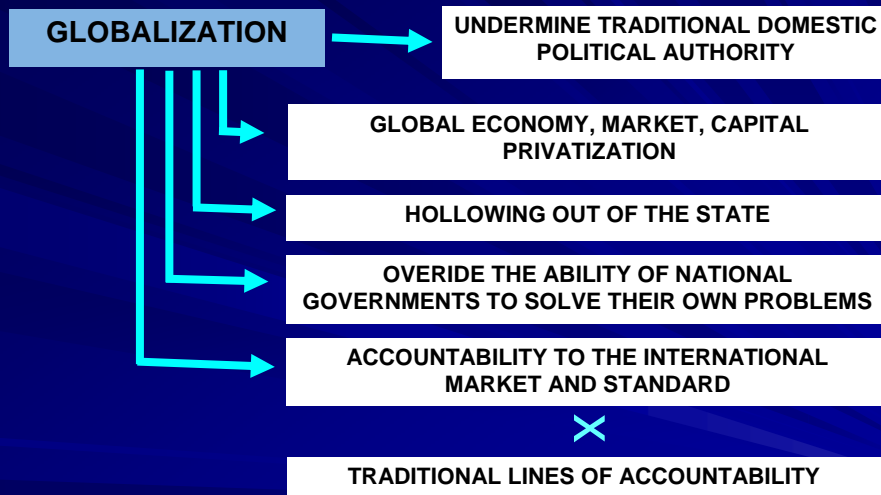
GLOBALIZATION

UNDERMINE TRADITIONAL DOMESTIC POLITICAL AUTHORITY

GLOBAL ECONOMY, MARKET, CAPITAL PRIVATIZATION

HOLLOWING OUT OF THE STATE

OVERIDE THE ABILITY OF NATIONAL GOVERNMENTS TO SOLVE THEIR OWN PROBLEMS

ACCOUNTABILITY TO THE INTERNATIONAL MARKET AND STANDARD

×

TRADITIONAL LINES OF ACCOUNTABILITY